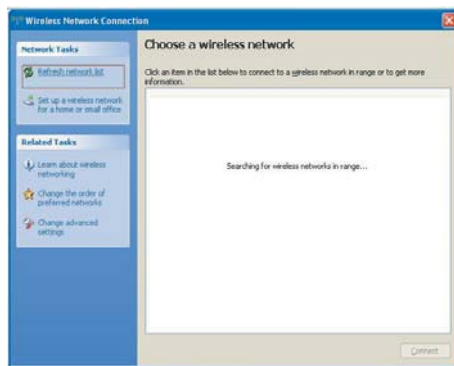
Wireless Network Connection

Network Tasks

Refresh network list

Set up a wireless network for a home or small office

Related Tasks

Learn about wireless networking

Change the order of preferred networks

Change advanced settings

Choose a wireless network

Click an item in the list below to connect to a wireless network in range or to get more information.

Searching for wireless networks in range...

Connect